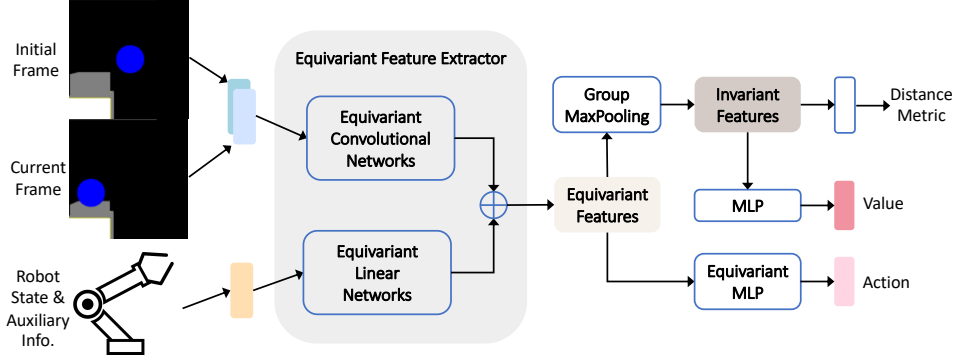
Initial Frame

Current Frame

Robot State & Auxiliary Info.

Equivariant Feature Extractor

Equivariant Convolutional Networks

Equivariant Linear Networks

Group MaxPooling

Equivariant Features

Invariant Features

Distance Metric

MLP

Value

Equivariant MLP

Action